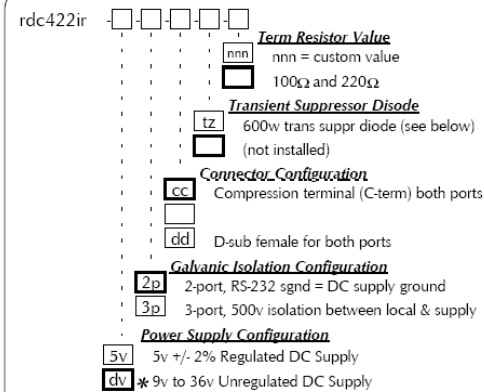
rdc422ir -□-□-□-□-□

Term Resistor Value
nnn nnn = custom value
100Ω and 220Ω

Transient Suppressor Disode
tz 600w trans suppr diode (see below)
(not installed)

Connector Configuration
cc Compression terminal (C-term) both ports
dd D-sub female for both ports

Galvanic Isolation Configuration
2p 2-port, RS-232 sgnd = DC supply ground
3p 3-port, 500v isolation between local & supply

Power Supply Configuration
5v 5v +/- 2% Regulated DC Supply
dv * 9v to 36v Unregulated DC Supply